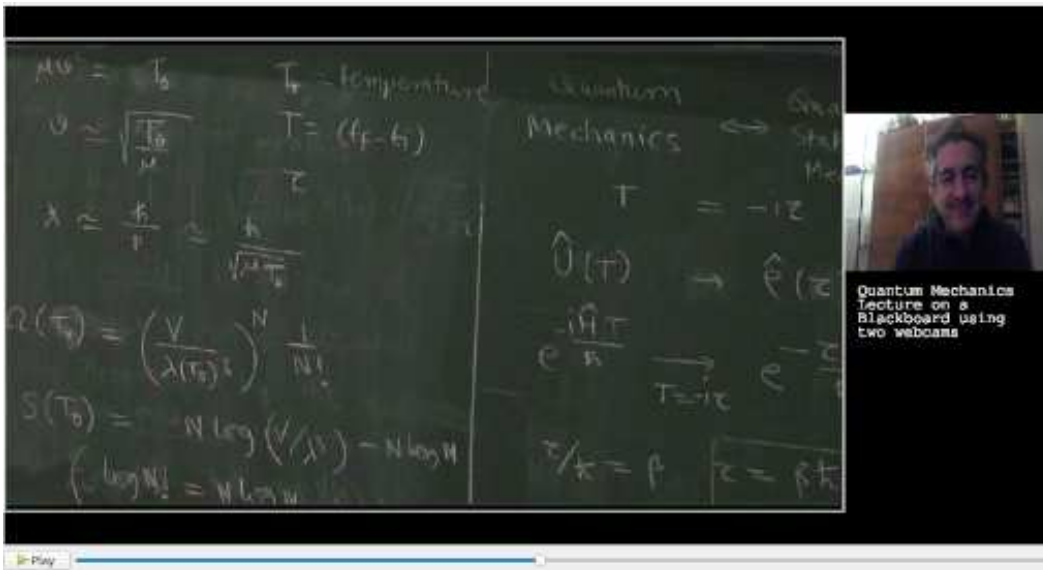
$Mv^2 = T_0$

$v \simeq \sqrt{\frac{T_0}{M}}$

$\lambda \simeq \frac{\hbar}{p} \simeq \frac{\hbar}{\sqrt{M T_0}}$

$\Omega(T_0) = \left(\frac{V}{\lambda(T_0)^3}\right)^N \frac{1}{N!}$

$S(T_0) = N \log(V/\lambda^3) - N \log N$

$(\log N! = N \log N$

$T_0$ - temperature

$T = (t_f - t_i)$

$\tau$

Quantum Mechanics $\Longleftrightarrow$ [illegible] Stat Mec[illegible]

$T = -i\tau$

$\hat{U}(T) \rightarrow \hat{\rho}(\tau$

$e^{-\frac{i\hat{H}T}{\hbar}} \xrightarrow[T=i\tau]{} e^{-\frac{\tau}{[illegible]}}$

$\tau/\hbar = \beta$

$\tau = \beta\hbar$

Quantum Mechanics Lecture on a Blackboard using two webcams

Play